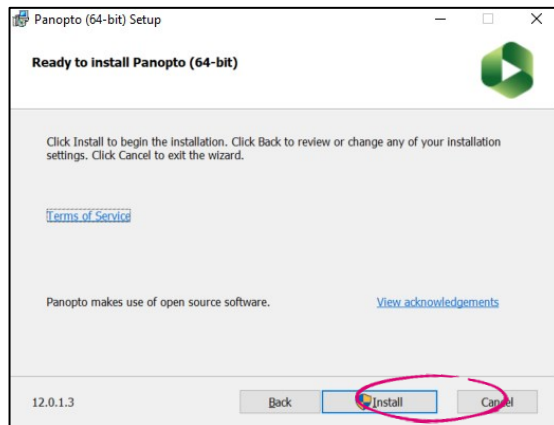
Panopto (64-bit) Setup

Ready to install Panopto (64-bit)

Click Install to begin the installation. Click Back to review or change any of your installation settings. Click Cancel to exit the wizard.

Terms of Service

Panopto makes use of open source software.

View acknowledgements

12.0.1.3

Back

Install

Cancel